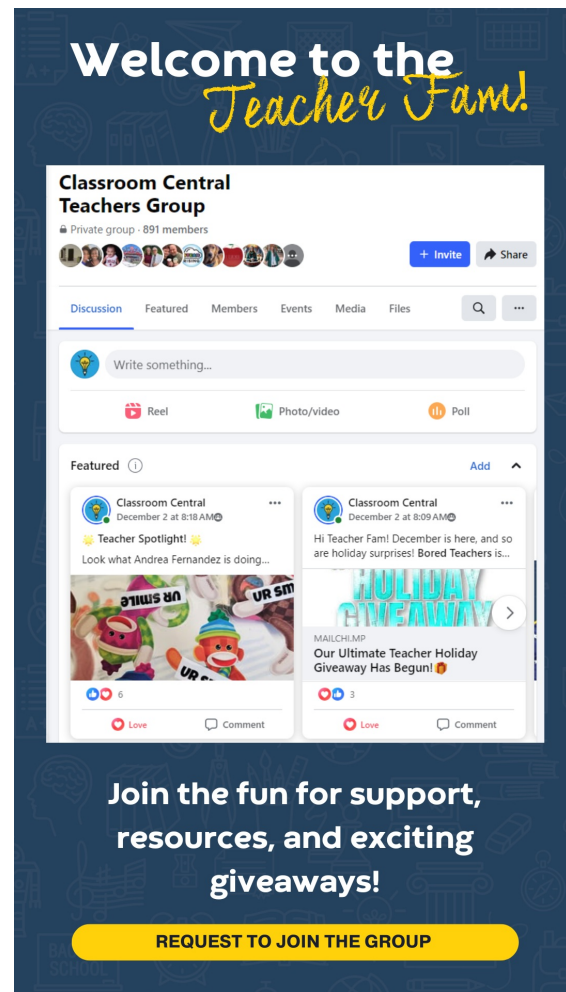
Welcome to the Teacher Fam!

Classroom Central Teachers Group

Private group · 891 members

+ Invite

Share

Discussion Featured Members Events Media Files

Write something...

Reel

Photo/video

Poll

Featured

Add

Classroom Central
December 2 at 8:18 AM

Teacher Spotlight!
Look what Andrea Fernandez is doing...

UR SMILE

UR SM

UR SM

6

Love

Comment

Classroom Central
December 2 at 8:09 AM

Hi Teacher Fam! December is here, and so are holiday surprises! Bored Teachers is...

HOLIDAY GIVEAWAY

MAILCHI.MP
Our Ultimate Teacher Holiday Giveaway Has Begun!

3

Love

Comment

Join the fun for support, resources, and exciting giveaways!

REQUEST TO JOIN THE GROUP